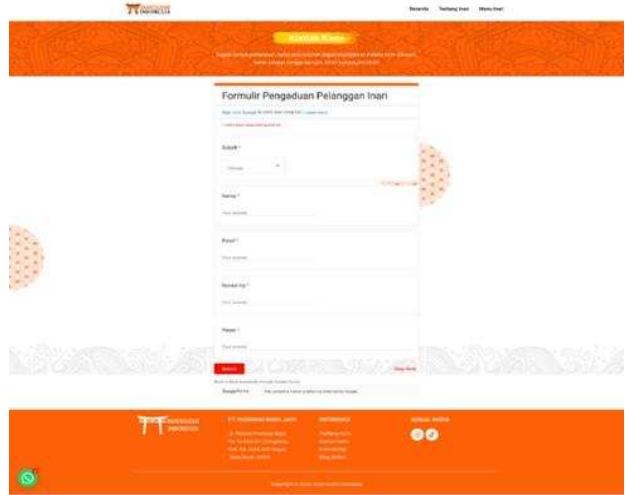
Beranda Tentang Inari Menu Inari

Kontak Kami

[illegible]

Formulir Pengaduan Pelanggan Inari

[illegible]

* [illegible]

Subjek *

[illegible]

Nama *

Your answer

Email *

Your answer

Nomor Hp *

Your answer

Pesan *

Your answer

Submit

Clear form

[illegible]

Google Forms

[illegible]

PT. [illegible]

INFORMASI

SOSIAL MEDIA

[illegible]